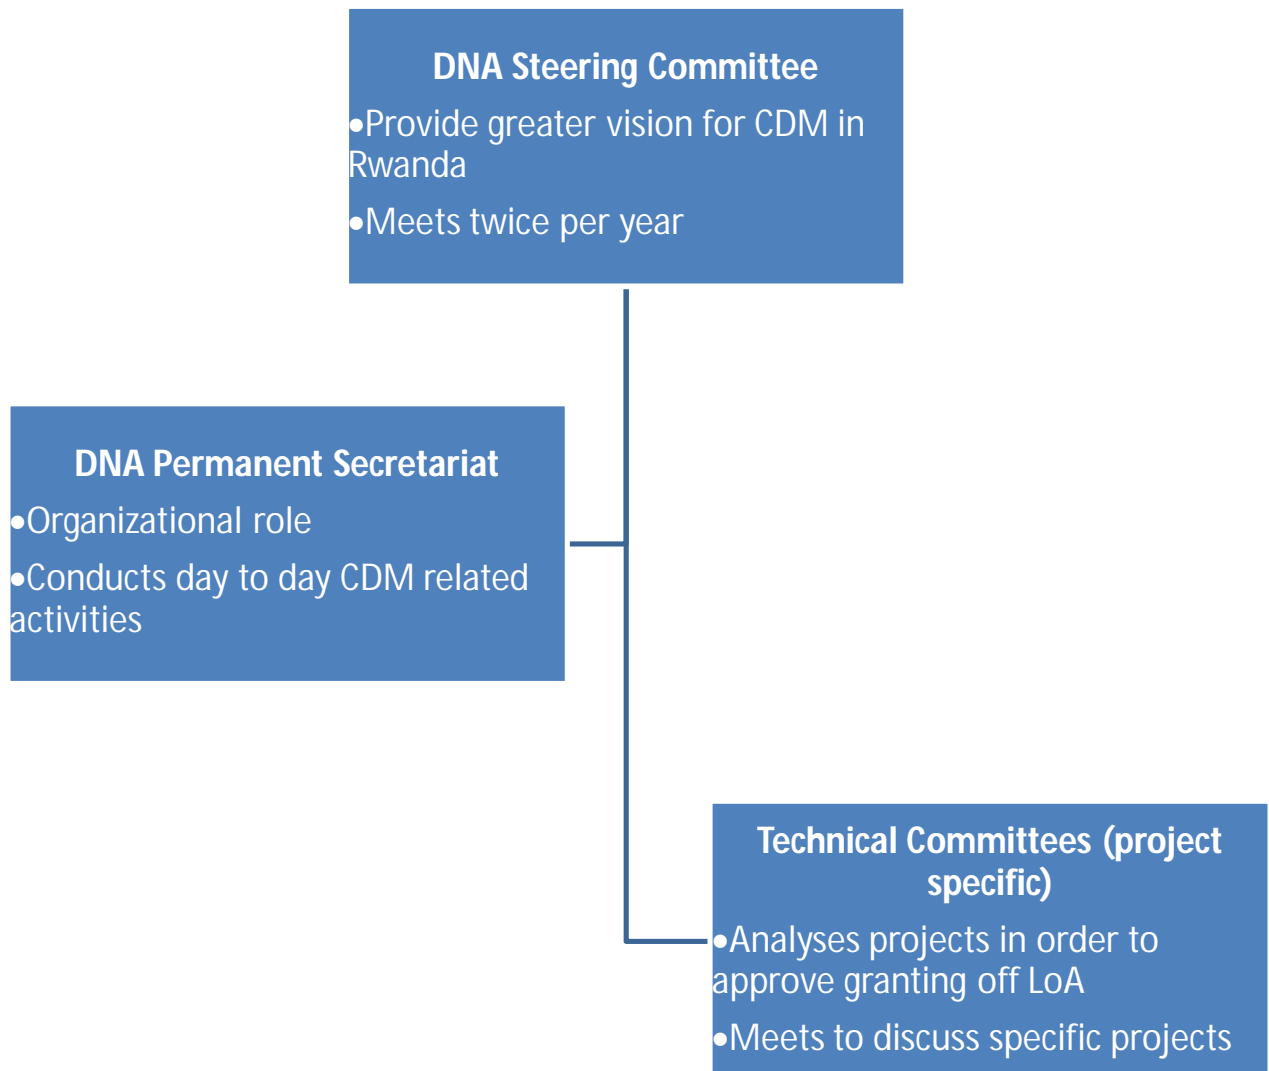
DNA Steering Committee

•Provide greater vision for CDM in Rwanda

•Meets twice per year

DNA Permanent Secretariat

•Organizational role

•Conducts day to day CDM related activities

Technical Committees (project specific)

•Analyses projects in order to approve granting off LoA

•Meets to discuss specific projects